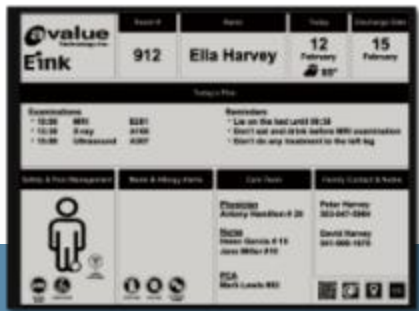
evalue
Technology Inc.
E Ink

Room #
912

Name
Ella Harvey

Today
12
February
85°

Discharge Date
15
February

Today's Plan

Examinations
10:00 MRI B281
13:00 X-ray A196
15:00 Ultrasound A307

Reminders
Lie on the bed until 09:30
Don't eat and drink before MRI examination
Don't do any treatment to the left leg

Safety & Pain Management

Meals & Allergy Alerts

Care Team
Physician
Antony Hamilton # 20
Nurse
Helen Garcia # 13
Jane Miller #10
PCA
Mark Lewis #82

Family Contact & Notes
Peter Harvey
303-047-5984
David Harvey
301-966-1673